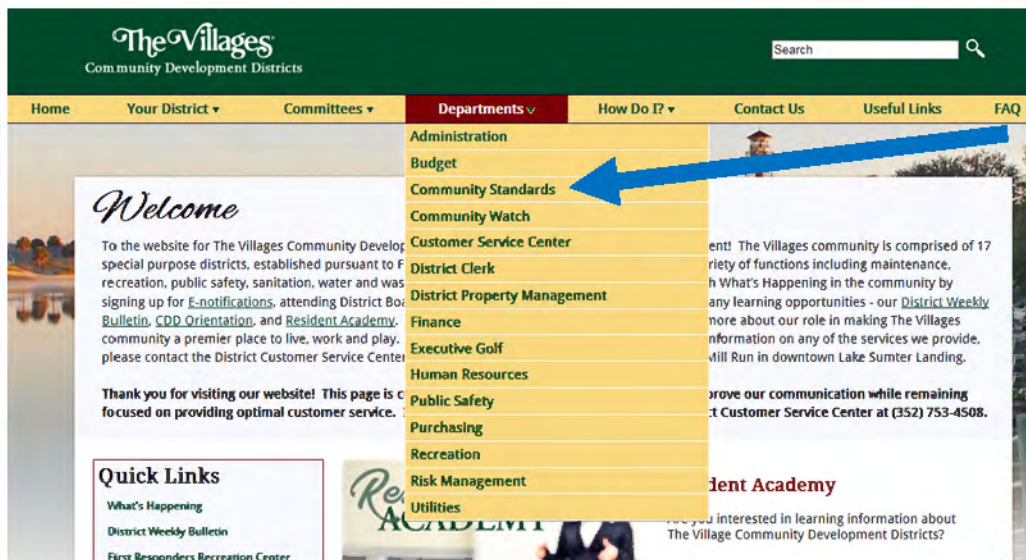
The Villages
Community Development Districts

Search

Home | Your District ▾ | Committees ▾ | Departments ▾ | How Do I? ▾ | Contact Us | Useful Links | FAQ

Administration
Budget
Community Standards
Community Watch
Customer Service Center
District Clerk
District Property Management
Finance
Executive Golf
Human Resources
Public Safety
Purchasing
Recreation
Risk Management
Utilities

Welcome

To the website for The Villages Community Develop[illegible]ent! The Villages community is comprised of 17 special purpose districts, established pursuant to F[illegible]riety of functions including maintenance, recreation, public safety, sanitation, water and was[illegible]h What's Happening in the community by signing up for E-notifications, attending District Bo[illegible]any learning opportunities - our District Weekly Bulletin, CDD Orientation, and Resident Academy. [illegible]more about our role in making The Villages community a premier place to live, work and play. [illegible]nformation on any of the services we provide, please contact the District Customer Service Center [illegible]Mill Run in downtown Lake Sumter Landing.

Thank you for visiting our website! This page is c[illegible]prove our communication while remaining focused on providing optimal customer service. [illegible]t Customer Service Center at (352) 753-4508.

Quick Links
What's Happening
District Weekly Bulletin
First Responders Recreation Center

Re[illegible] ACADEMY

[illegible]dent Academy
Are you interested in learning information about The Village Community Development Districts?